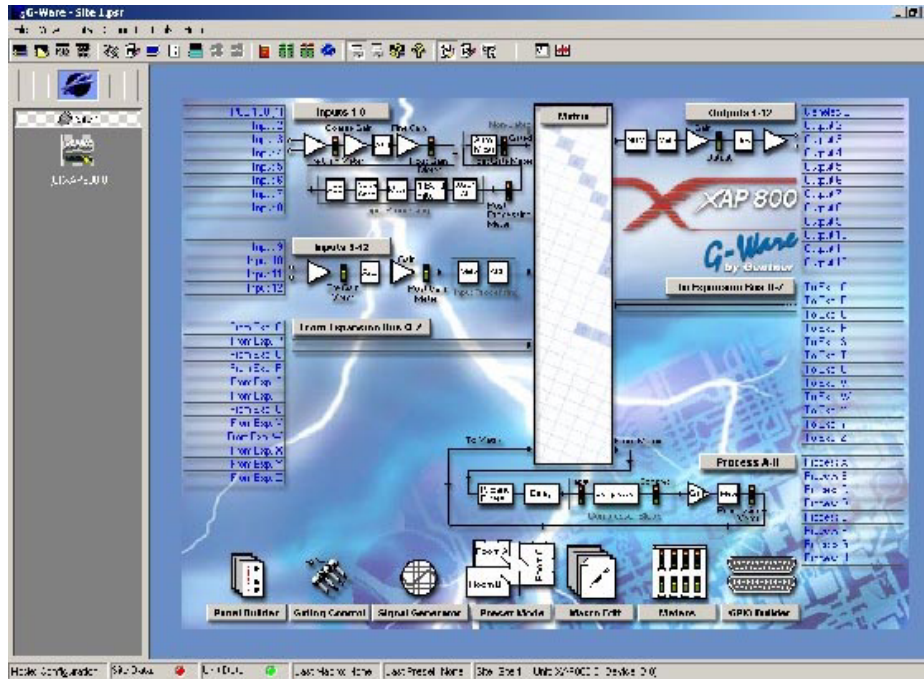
G-Ware - Site 1.gsr

Inputs 1-8

Outputs 1-12

Matrix

XAP 800

G-Ware by Gentner

Inputs 9-12

To Expansion Bus O-Z

From Expansion Bus O-Z

Process A-H

To Matrix

From Matrix

Panel Builder

Gating Control

Signal Generator

Preset Mode

Macro Edit

Meters

GPIO Builder

XAP800

Input 9

Input 10

Input 11

Input 12

Last Macro: None

Last Preset: None

Site: Site 1

Unit: XAP800

Device: 0